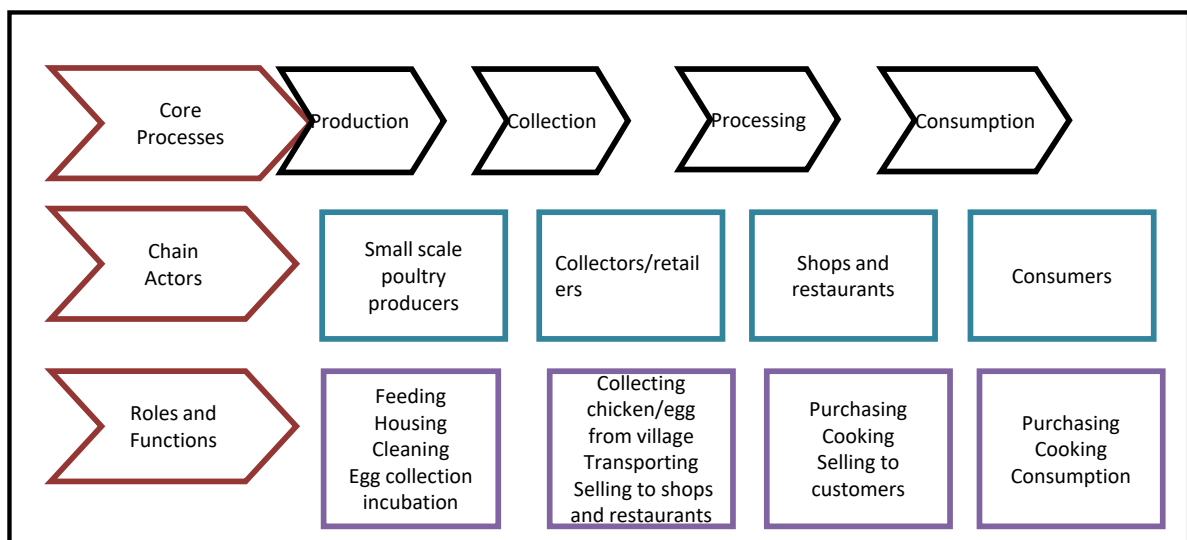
Core Processes

Production

Collection

Processing

Consumption

Chain Actors

Small scale poultry producers

Collectors/retailers

Shops and restaurants

Consumers

Roles and Functions

Feeding
Housing
Cleaning
Egg collection
incubation

Collecting chicken/egg from village
Transporting
Selling to shops and restaurants

Purchasing
Cooking
Selling to customers

Purchasing
Cooking
Consumption